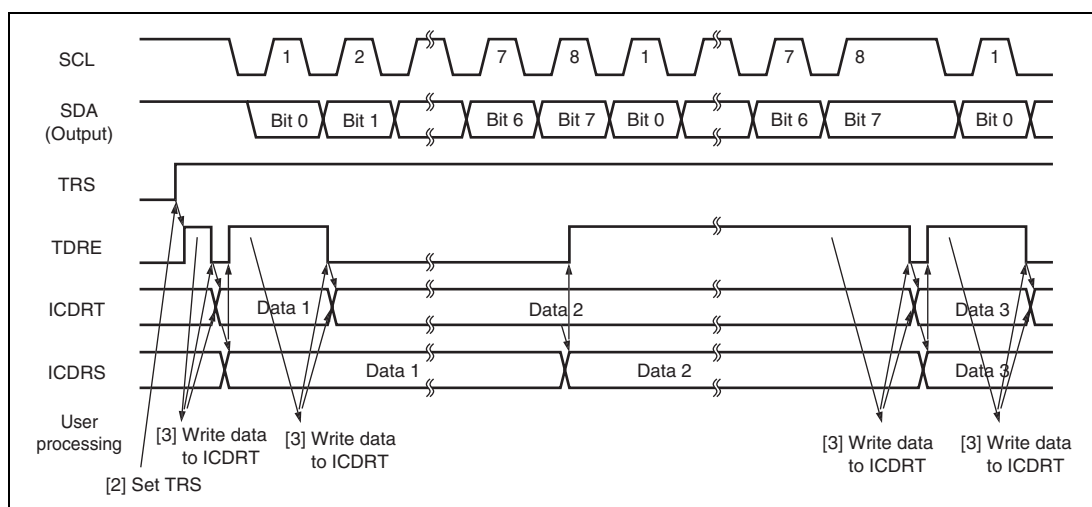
SCL
1
2
7
8
1
7
8
1

SDA
(Output)
Bit 0
Bit 1
Bit 6
Bit 7
Bit 0
Bit 6
Bit 7
Bit 0

TRS

TDRE

ICDRT
Data 1
Data 2
Data 3

ICDRS
Data 1
Data 2
Data 3

User processing
[3] Write data to ICDRT
[3] Write data to ICDRT
[3] Write data to ICDRT
[3] Write data to ICDRT
[2] Set TRS